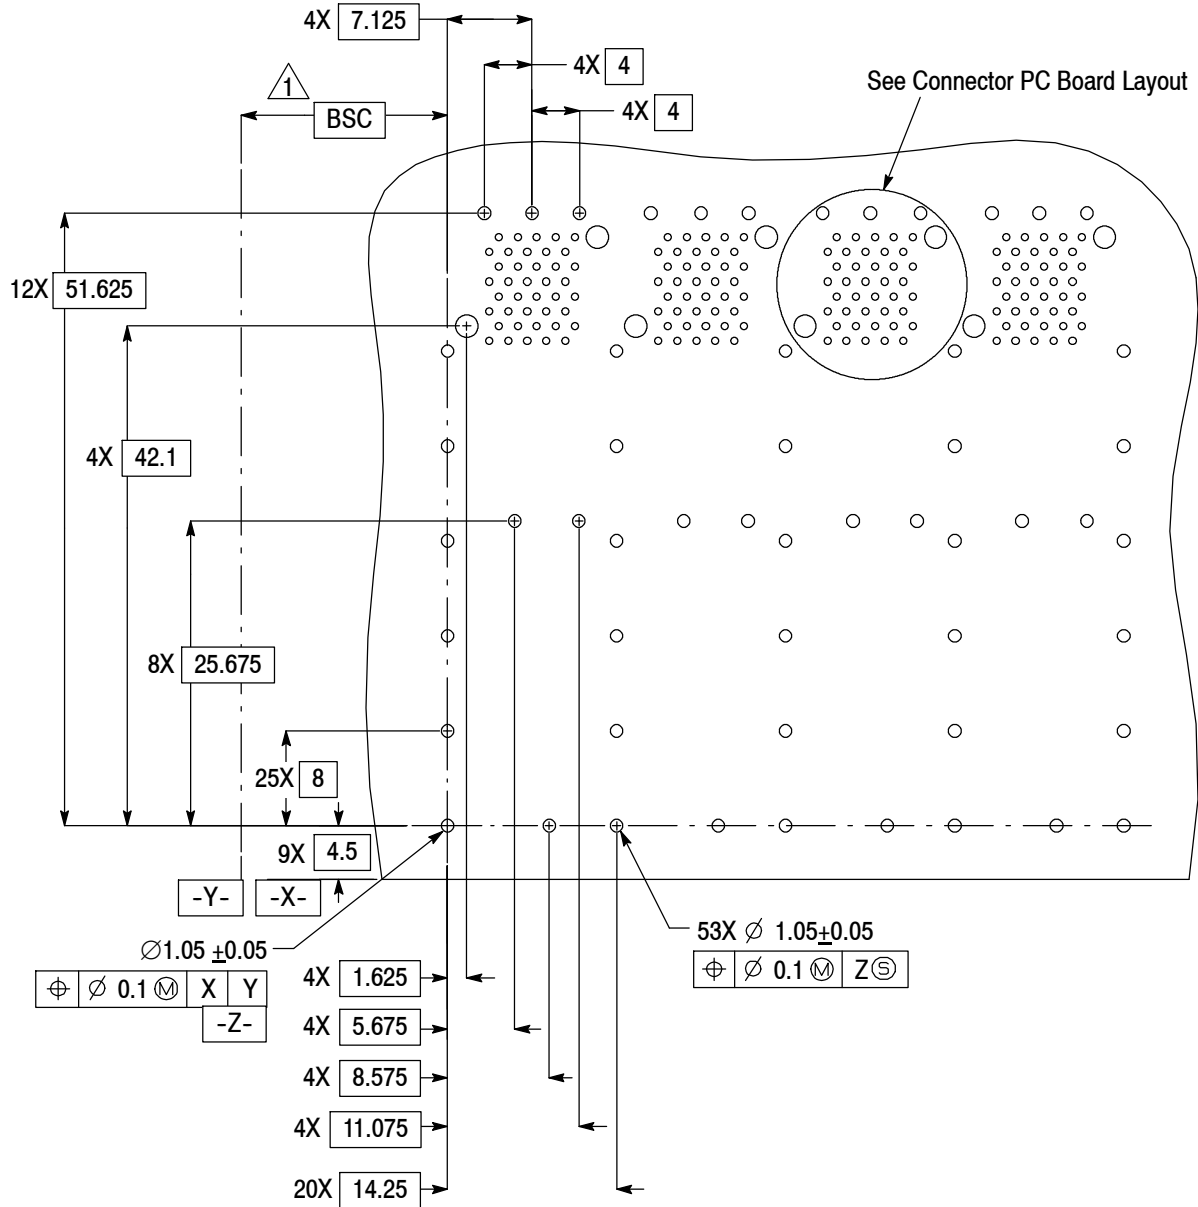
4X 7.125

4X 4

1

BSC

4X 4

See Connector PC Board Layout

12X 51.625

4X 42.1

8X 25.675

25X 8

9X 4.5

-Y- -X-

$\varnothing$1.05 $\pm$0.05

| $\oplus$ | $\varnothing$ 0.1 Ⓜ | X | Y |
|---|---|---|---|

-Z-

53X $\varnothing$ 1.05$\pm$0.05

| $\oplus$ | $\varnothing$ 0.1 Ⓜ | ZⓈ |
|---|---|---|

4X 1.625

4X 5.675

4X 8.575

4X 11.075

20X 14.25